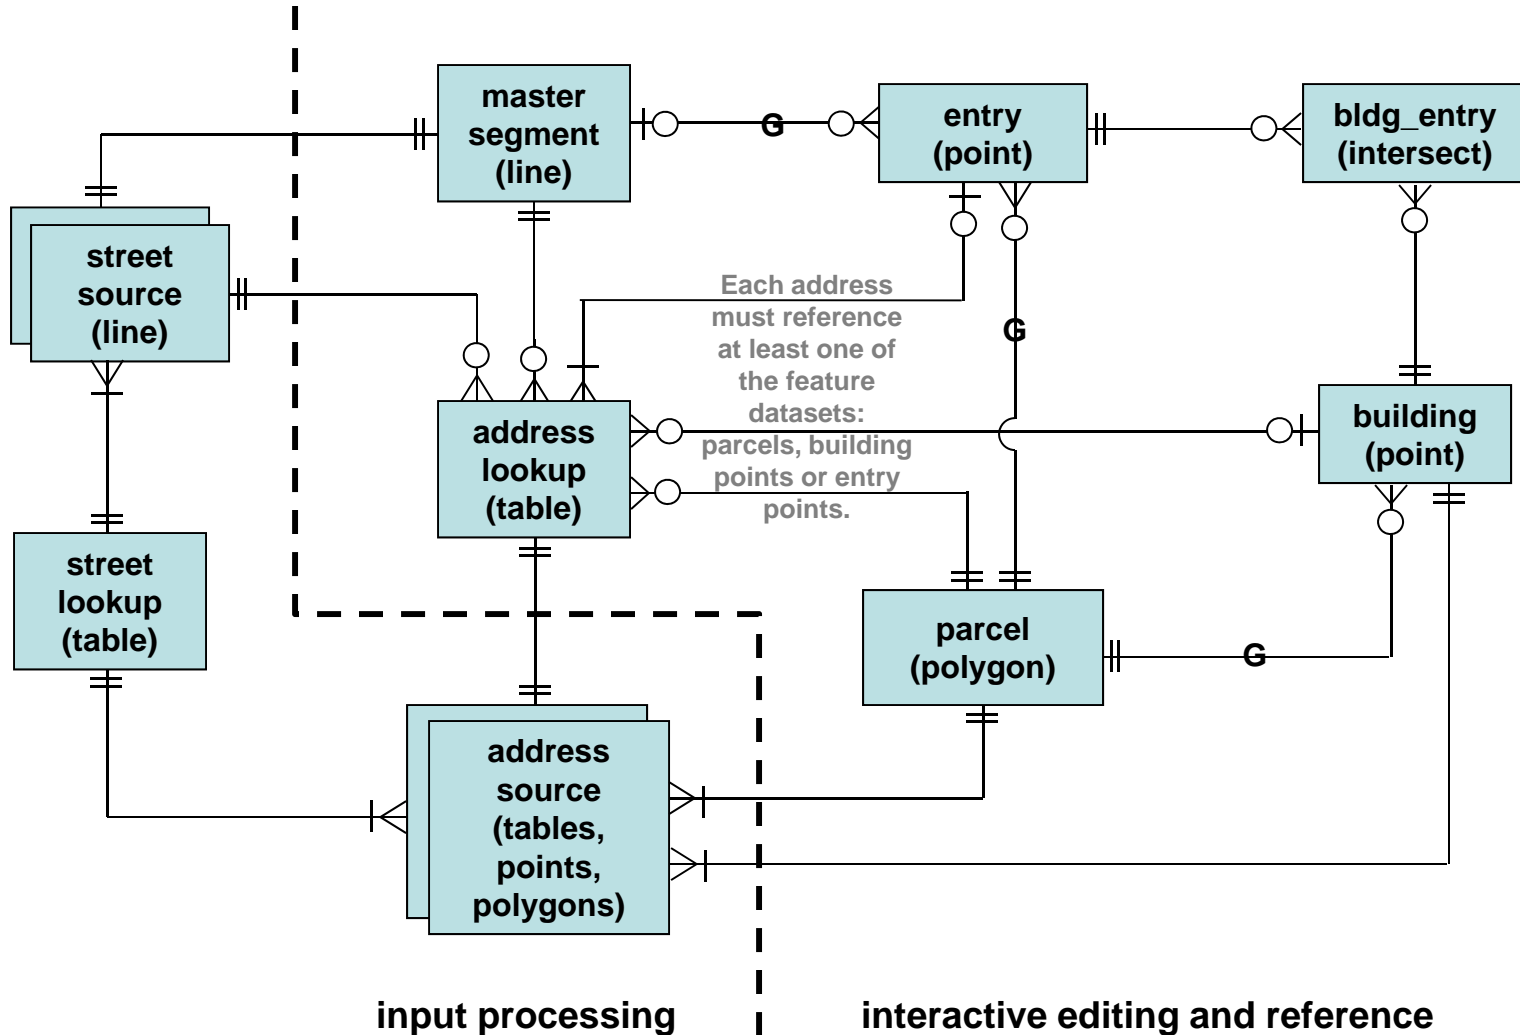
master segment (line)

G

entry (point)

bldg_entry (intersect)

street source (line)

Each address must reference at least one of the feature datasets: parcels, building points or entry points.

G

address lookup (table)

building (point)

street lookup (table)

parcel (polygon)

G

address source (tables, points, polygons)

input processing

interactive editing and reference